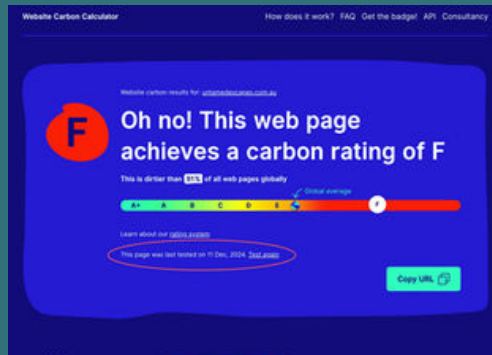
Website Carbon Calculator

How does it work? FAQ Get the badge! API Consultancy

Website carbon results for: untamedescapes.com.au

F

Oh no! This web page achieves a carbon rating of F

This is dirtier than 81% of all web pages globally

Global average

A+ A B C D E F

Learn about our rating system

This page was last tested on 11 Dec, 2024. Test again

Copy URL